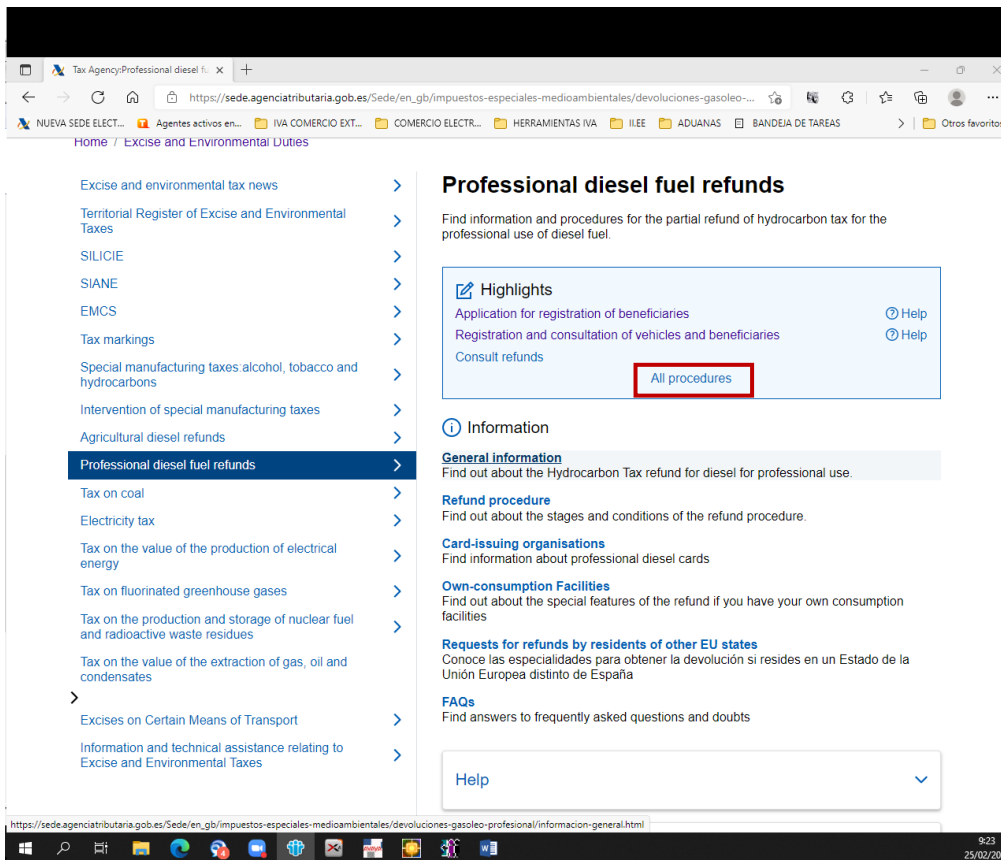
Tax Agency:Professional diesel fu ×

https://sede.agenciatributaria.gob.es/Sede/en_gb/impuestos-especiales-medioambientales/devoluciones-gasoleo-...

NUEVA SEDE ELECT... Agentes activos en... IVA COMERCIO EXT... COMERCIO ELECTR... HERRAMIENTAS IVA ILEE ADUANAS BANDEJA DE TAREAS Otros favoritos

Home / Excise and Environmental Duties

Excise and environmental tax news
Territorial Register of Excise and Environmental Taxes
SILICIE
SIANE
EMCS
Tax markings
Special manufacturing taxes:alcohol, tobacco and hydrocarbons
Intervention of special manufacturing taxes
Agricultural diesel refunds
Professional diesel fuel refunds
Tax on coal
Electricity tax
Tax on the value of the production of electrical energy
Tax on fluorinated greenhouse gases
Tax on the production and storage of nuclear fuel and radioactive waste residues
Tax on the value of the extraction of gas, oil and condensates
Excises on Certain Means of Transport
Information and technical assistance relating to Excise and Environmental Taxes

# Professional diesel fuel refunds

Find information and procedures for the partial refund of hydrocarbon tax for the professional use of diesel fuel.

Highlights
Application for registration of beneficiaries Help
Registration and consultation of vehicles and beneficiaries Help
Consult refunds
All procedures

Information

General information
Find out about the Hydrocarbon Tax refund for diesel for professional use.

Refund procedure
Find out about the stages and conditions of the refund procedure.

Card-issuing organisations
Find information about professional diesel cards

Own-consumption Facilities
Find out about the special features of the refund if you have your own consumption facilities

Requests for refunds by residents of other EU states
Conoce las especialidades para obtener la devolución si resides en un Estado de la Unión Europea distinto de España

FAQs
Find answers to frequently asked questions and doubts

Help

https://sede.agenciatributaria.gob.es/Sede/en_gb/impuestos-especiales-medioambientales/devoluciones-gasoleo-profesional/informacion-general.html

9:23
25/02/20